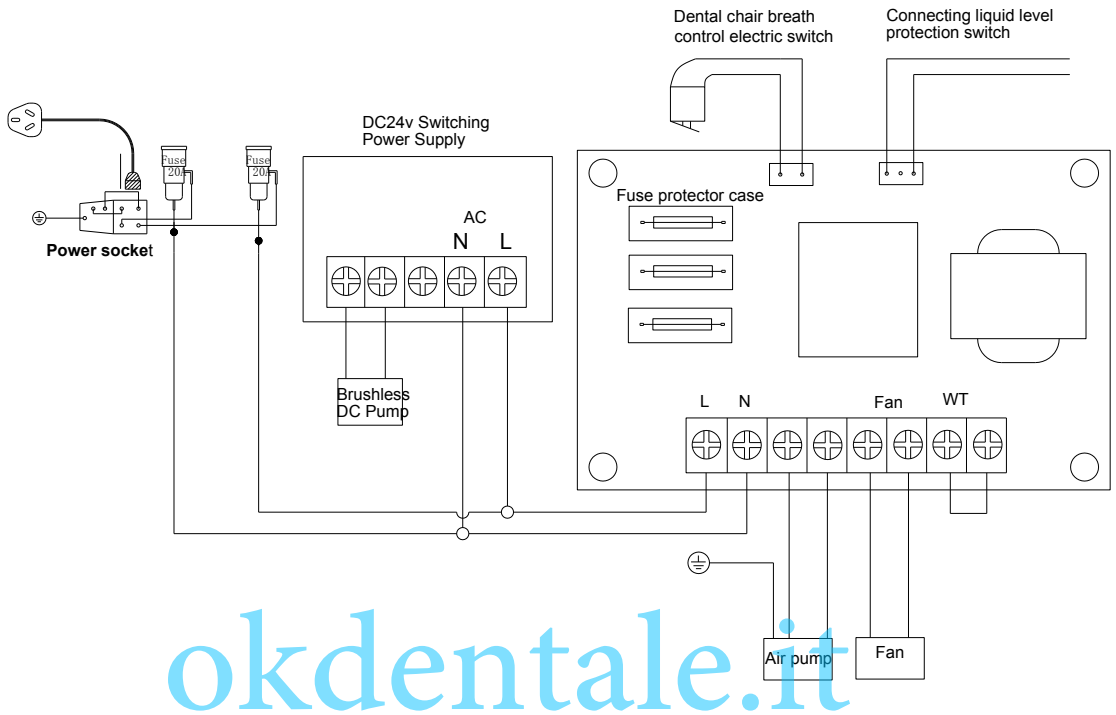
Dental chair breath control electric switch

Connecting liquid level protection switch

DC24v Switching Power Supply

Fuse 20A

Fuse 20A

Power socket

AC
N L

Fuse protector case

Brushless DC Pump

L N Fan WT

Air pump

Fan

okdentale.it